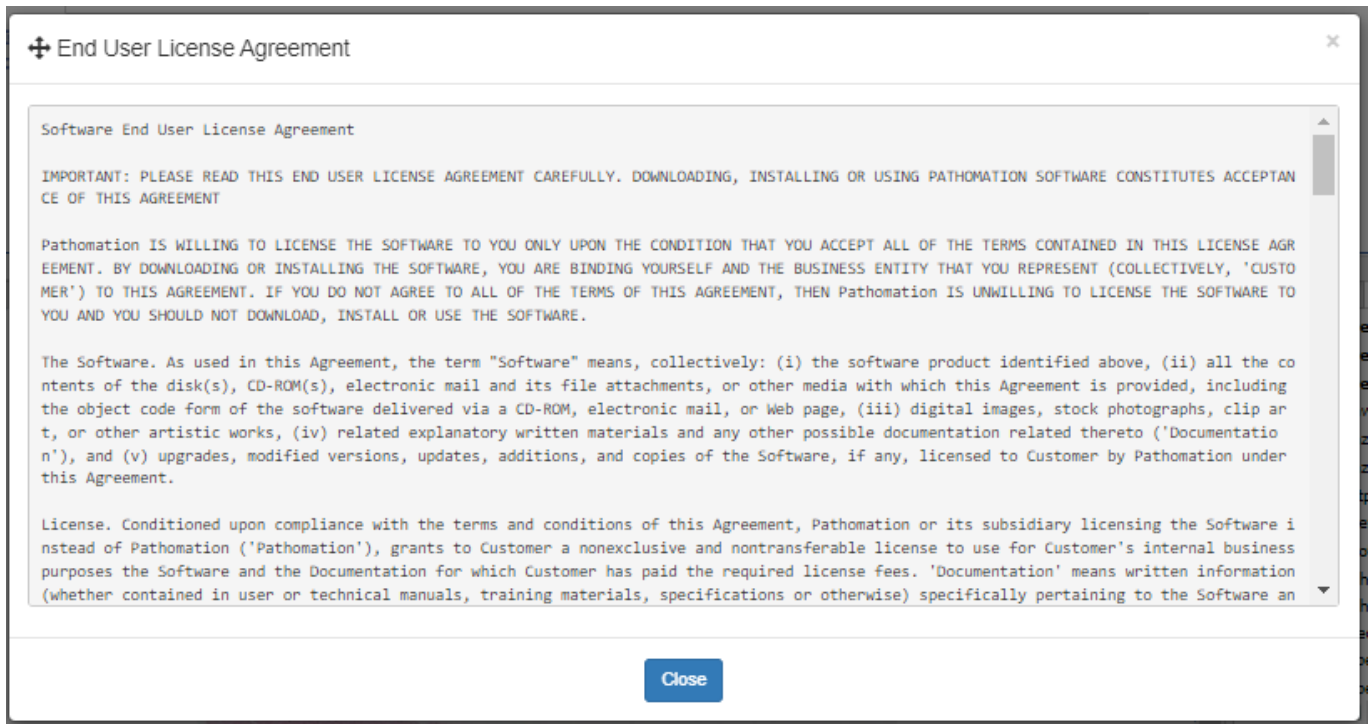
End User License Agreement

×

Software End User License Agreement

IMPORTANT: PLEASE READ THIS END USER LICENSE AGREEMENT CAREFULLY. DOWNLOADING, INSTALLING OR USING PATHOMATION SOFTWARE CONSTITUTES ACCEPTANCE OF THIS AGREEMENT

Pathomation IS WILLING TO LICENSE THE SOFTWARE TO YOU ONLY UPON THE CONDITION THAT YOU ACCEPT ALL OF THE TERMS CONTAINED IN THIS LICENSE AGREEMENT. BY DOWNLOADING OR INSTALLING THE SOFTWARE, YOU ARE BINDING YOURSELF AND THE BUSINESS ENTITY THAT YOU REPRESENT (COLLECTIVELY, 'CUSTOMER') TO THIS AGREEMENT. IF YOU DO NOT AGREE TO ALL OF THE TERMS OF THIS AGREEMENT, THEN Pathomation IS UNWILLING TO LICENSE THE SOFTWARE TO YOU AND YOU SHOULD NOT DOWNLOAD, INSTALL OR USE THE SOFTWARE.

The Software. As used in this Agreement, the term "Software" means, collectively: (i) the software product identified above, (ii) all the contents of the disk(s), CD-ROM(s), electronic mail and its file attachments, or other media with which this Agreement is provided, including the object code form of the software delivered via a CD-ROM, electronic mail, or Web page, (iii) digital images, stock photographs, clip art, or other artistic works, (iv) related explanatory written materials and any other possible documentation related thereto ('Documentation'), and (v) upgrades, modified versions, updates, additions, and copies of the Software, if any, licensed to Customer by Pathomation under this Agreement.

License. Conditioned upon compliance with the terms and conditions of this Agreement, Pathomation or its subsidiary licensing the Software instead of Pathomation ('Pathomation'), grants to Customer a nonexclusive and nontransferable license to use for Customer's internal business purposes the Software and the Documentation for which Customer has paid the required license fees. 'Documentation' means written information (whether contained in user or technical manuals, training materials, specifications or otherwise) specifically pertaining to the Software an

Close